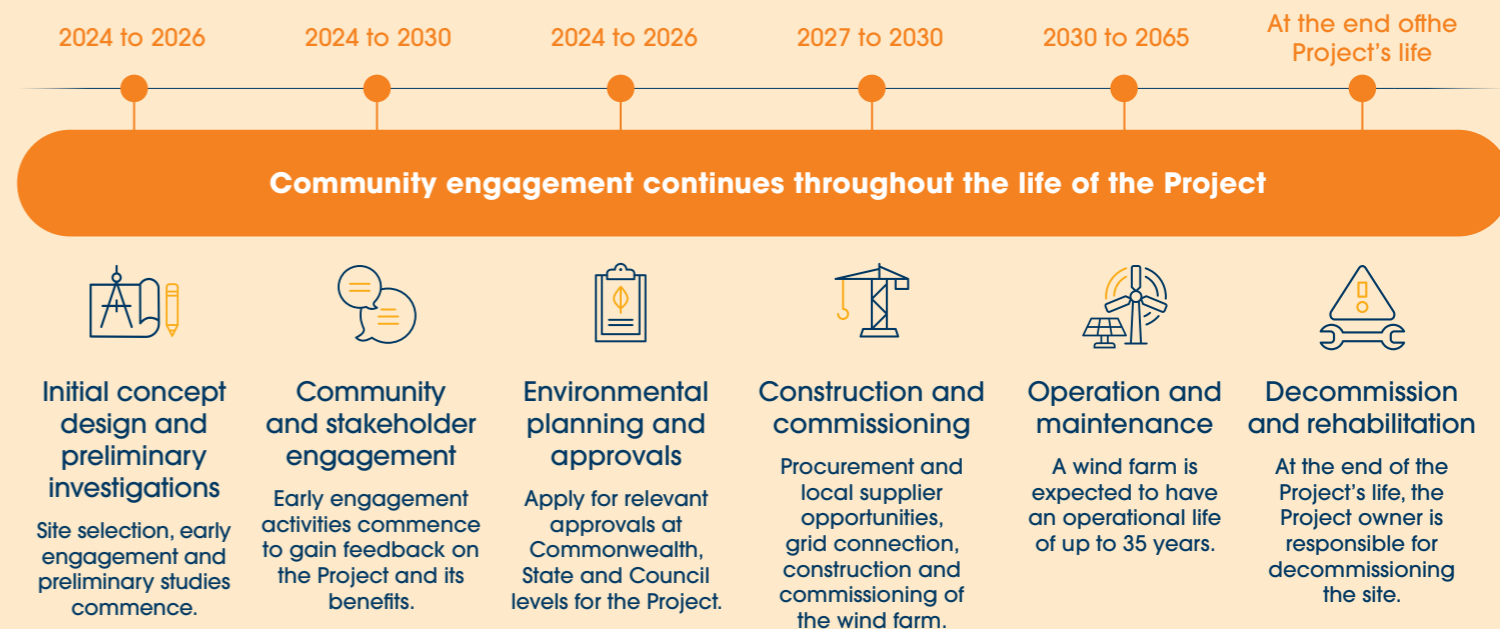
2024 to 2026

2024 to 2030

2024 to 2026

2027 to 2030

2030 to 2065

At the end ofthe Project's life

Community engagement continues throughout the life of the Project

Initial concept design and preliminary investigations

Site selection, early engagement and preliminary studies commence.

Community and stakeholder engagement

Early engagement activities commence to gain feedback on the Project and its benefits.

Environmental planning and approvals

Apply for relevant approvals at Commonwealth, State and Council levels for the Project.

Construction and commissioning

Procurement and local supplier opportunities, grid connection, construction and commissioning of the wind farm.

Operation and maintenance

A wind farm is expected to have an operational life of up to 35 years.

Decommission and rehabilitation

At the end of the Project's life, the Project owner is responsible for decommissioning the site.